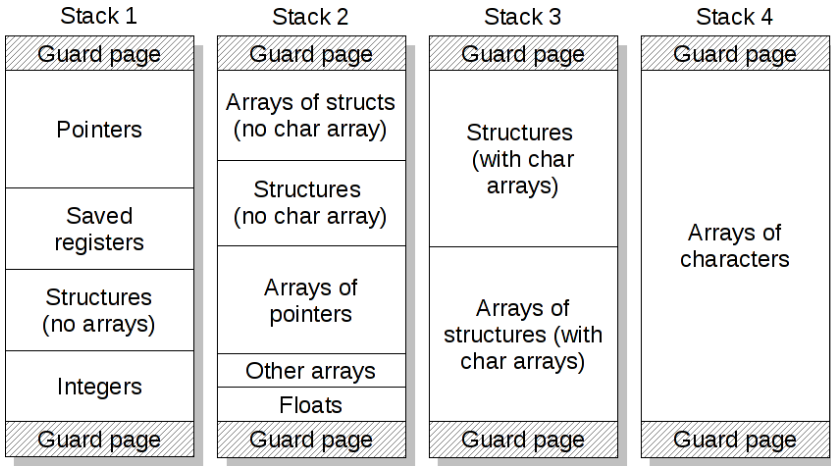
Stack 1

Guard page

Pointers

Saved registers

Structures (no arrays)

Integers

Guard page

Stack 2

Guard page

Arrays of structs (no char array)

Structures (no char array)

Arrays of pointers

Other arrays

Floats

Guard page

Stack 3

Guard page

Structures (with char arrays)

Arrays of structures (with char arrays)

Guard page

Stack 4

Guard page

Arrays of characters

Guard page